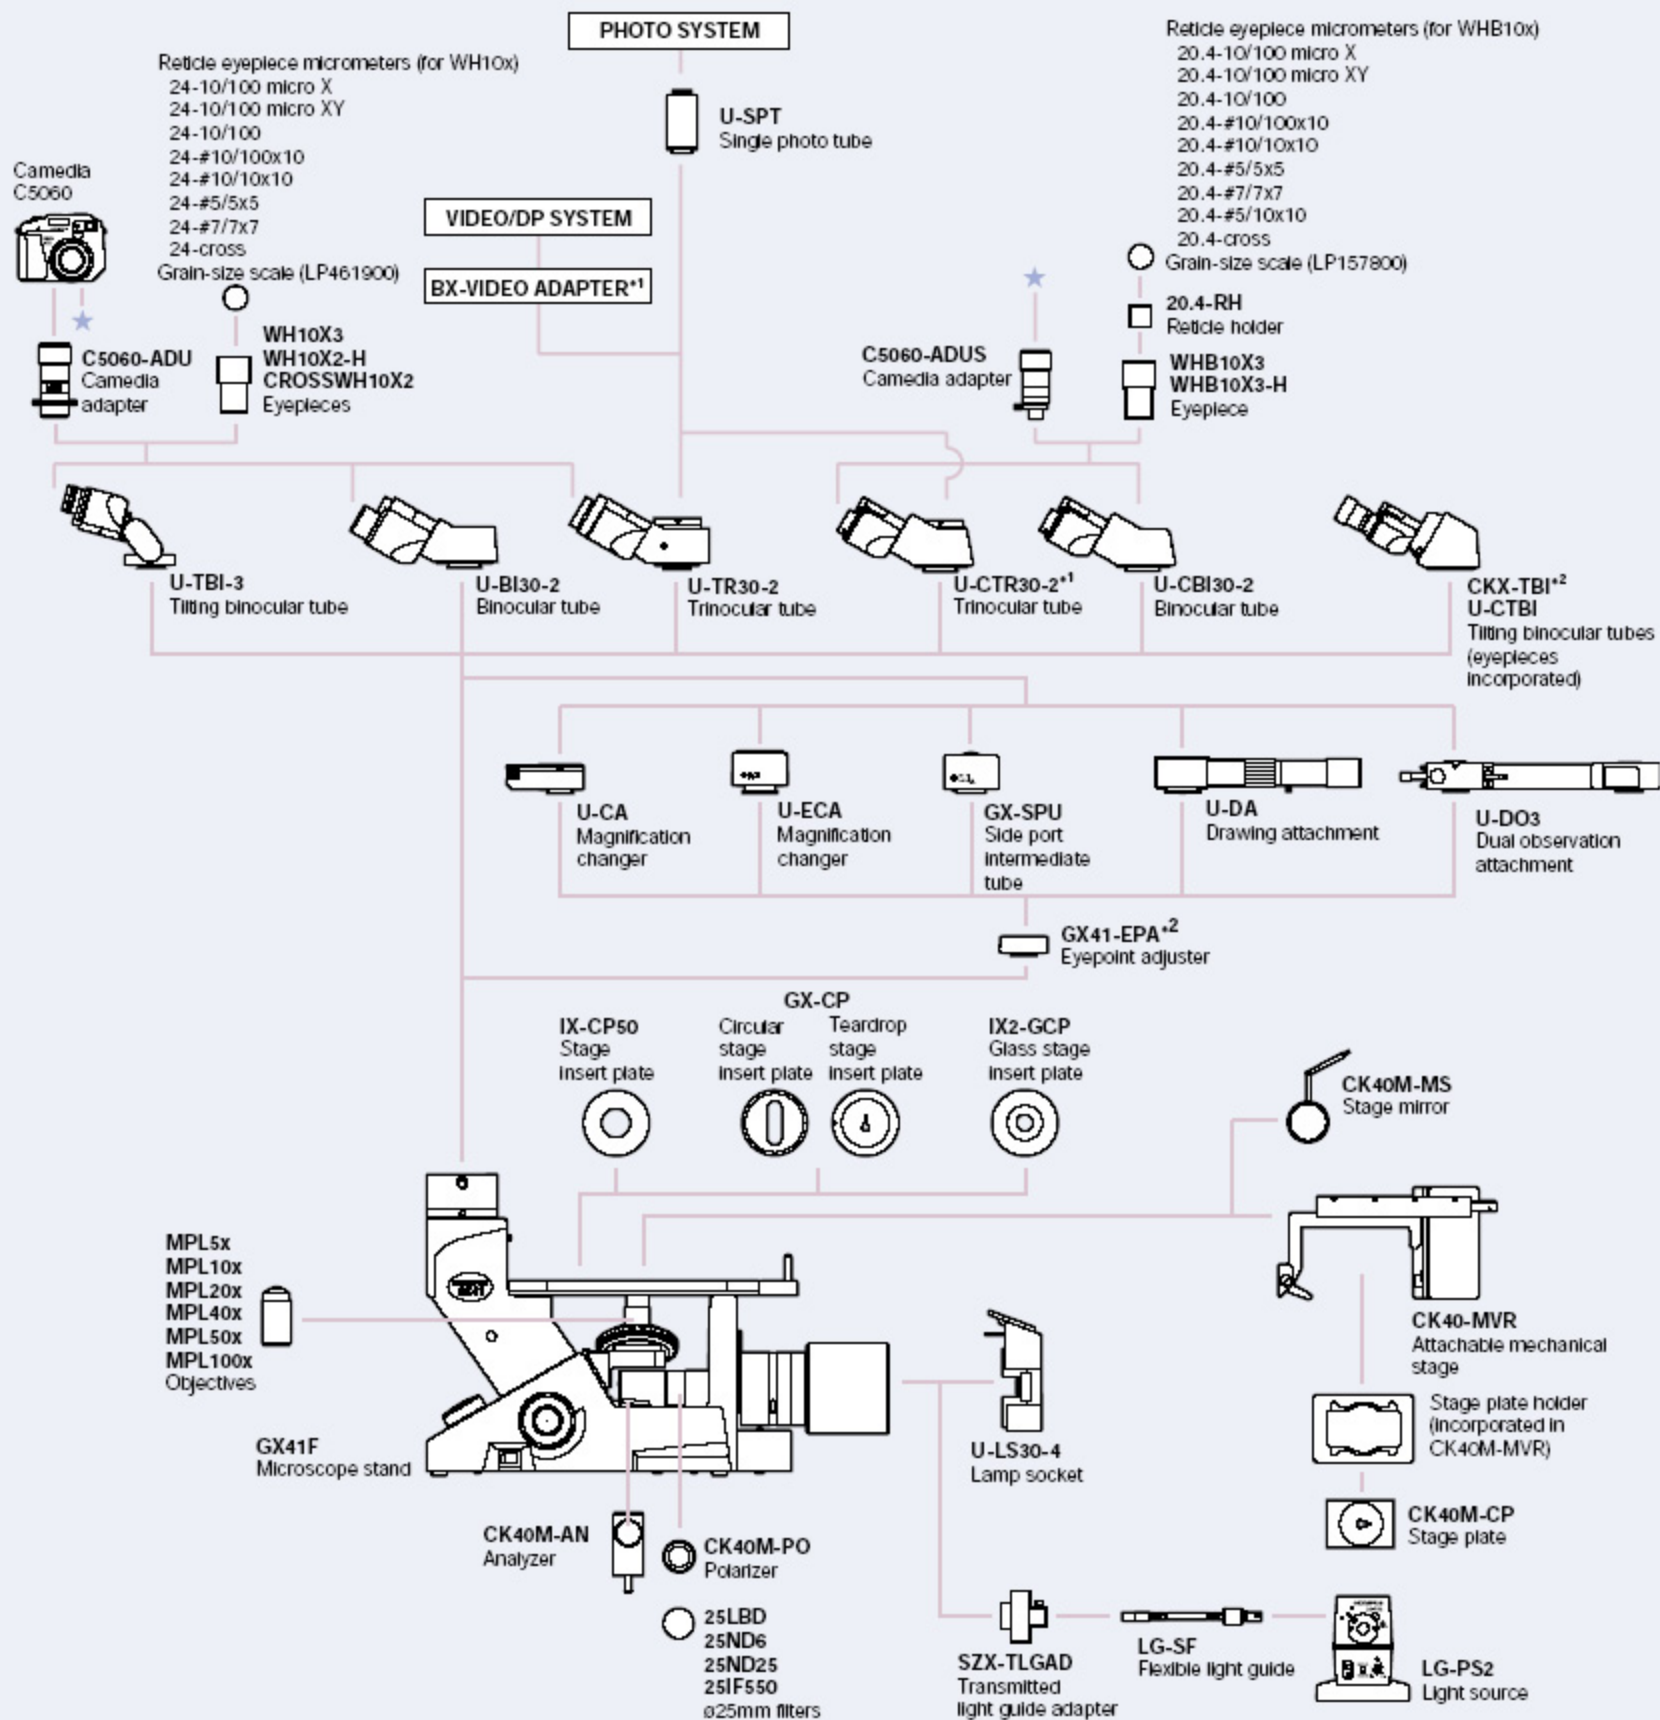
PHOTO SYSTEM

U-SPT
Single photo tube

Reticle eyepiece micrometers (for WH10x)
24-10/100 micro X
24-10/100 micro XY
24-10/100
24-#10/100x10
24-#10/10x10
24-#5/5x5
24-#7/7x7
24-cross
Grain-size scale (LP461900)

Reticle eyepiece micrometers (for WHB10x)
20.4-10/100 micro X
20.4-10/100 micro XY
20.4-10/100
20.4-#10/100x10
20.4-#10/10x10
20.4-#5/5x5
20.4-#7/7x7
20.4-#5/10x10
20.4-cross
Grain-size scale (LP157800)

Camedia C5060

VIDEO/DP SYSTEM

BX-VIDEO ADAPTER*1

20.4-RH
Reticle holder

C5060-ADU
Camedia adapter

WH10X3
WH10X2-H
CROSSWH10X2
Eyepieces

C5060-ADUS
Camedia adapter

WHB10X3
WHB10X3-H
Eyepiece

U-TBI-3
Tilting binocular tube

U-BI30-2
Binocular tube

U-TR30-2
Trinocular tube

U-CTR30-2*1
Trinocular tube

U-CBI30-2
Binocular tube

CKX-TBI*2
U-CTBI
Tilting binocular tubes (eyepieces incorporated)

U-CA
Magnification changer

U-ECA
Magnification changer

GX-SPU
Side port intermediate tube

U-DA
Drawing attachment

U-DO3
Dual observation attachment

GX41-EPA*2
Eyepoint adjuster

GX-CP

IX-CP50
Stage insert plate

Circular stage insert plate

Teardrop stage insert plate

IX2-GCP
Glass stage insert plate

CK40M-MS
Stage mirror

MPL5x
MPL10x
MPL20x
MPL40x
MPL50x
MPL100x
Objectives

CK40-MVR
Attachable mechanical stage

Stage plate holder (incorporated in CK40M-MVR)

GX41F
Microscope stand

U-LS30-4
Lamp socket

CK40M-CP
Stage plate

CK40M-AN
Analyzer

CK40M-PO
Polarizer

25LBD
25ND6
25ND25
25IF550
ø25mm filters

SZX-TLGAD
Transmitted light guide adapter

LG-SF
Flexible light guide

LG-PS2
Light source